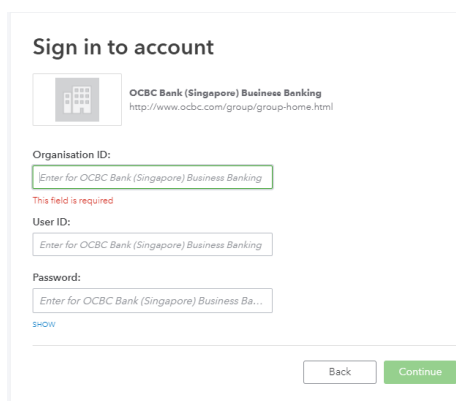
Sign in to account

OCBC Bank (Singapore) Business Banking
http://www.ocbc.com/group/group-home.html

Organisation ID:
Enter for OCBC Bank (Singapore) Business Banking
This field is required

User ID:
Enter for OCBC Bank (Singapore) Business Banking

Password:
Enter for OCBC Bank (Singapore) Business Ba...
SHOW

Back
Continue